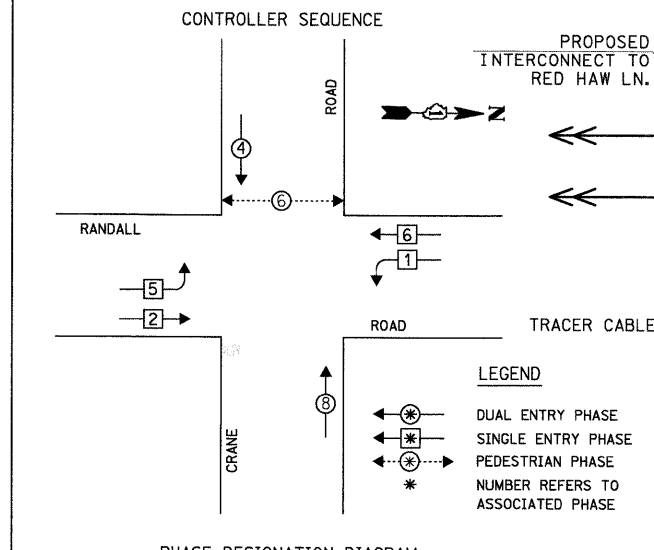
CONTROLLER SEQUENCE

PROPOSED INTERCONNECT TO RED HAW LN.

ROAD

N

4

6

RANDALL

6

1

5

2

ROAD

TRACER CABLE

8

CRANE

LEGEND

DUAL ENTRY PHASE

SINGLE ENTRY PHASE

PEDESTRIAN PHASE

NUMBER REFERS TO ASSOCIATED PHASE

PHASE DESIGNATION DIAGRAM